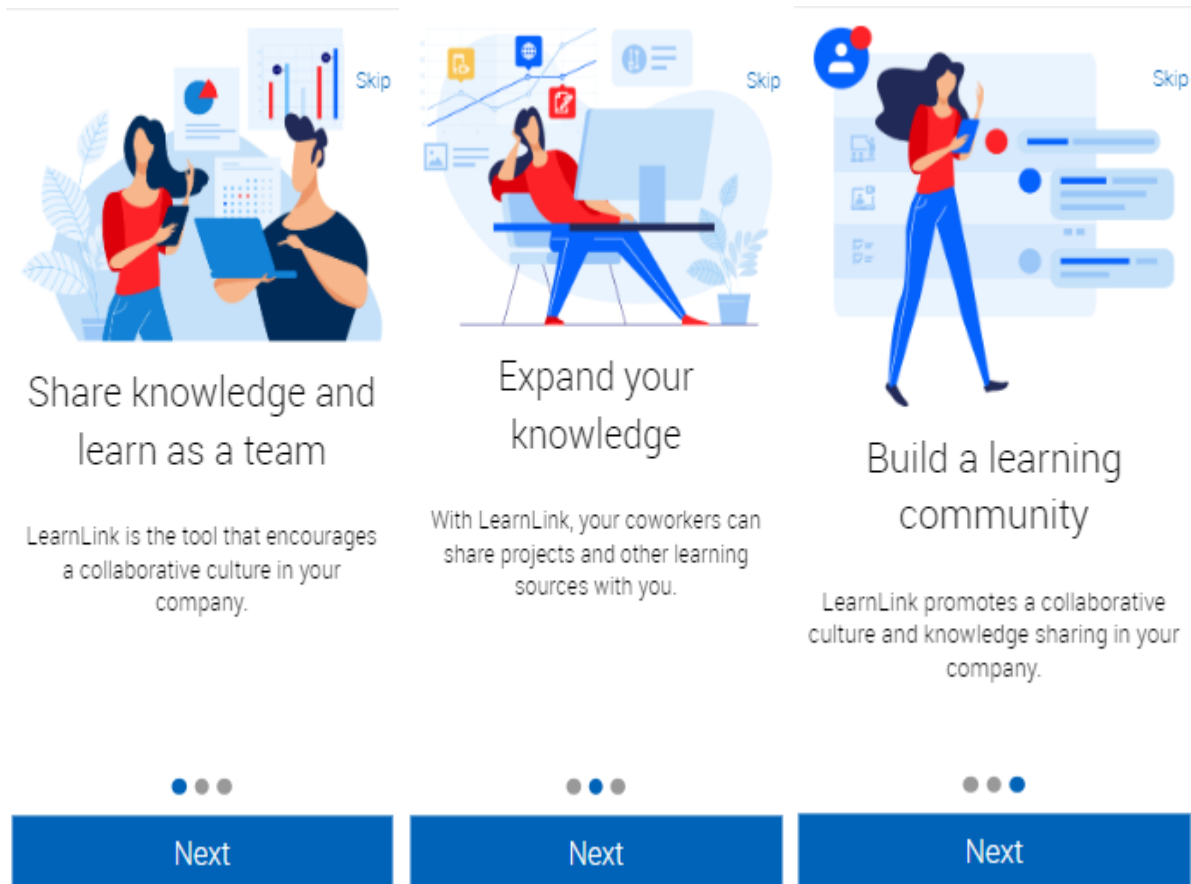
Skip

Share knowledge and learn as a team

LearnLink is the tool that encourages a collaborative culture in your company.

Next

Skip

Expand your knowledge

With LearnLink, your coworkers can share projects and other learning sources with you.

Next

Skip

Build a learning community

LearnLink promotes a collaborative culture and knowledge sharing in your company.

Next